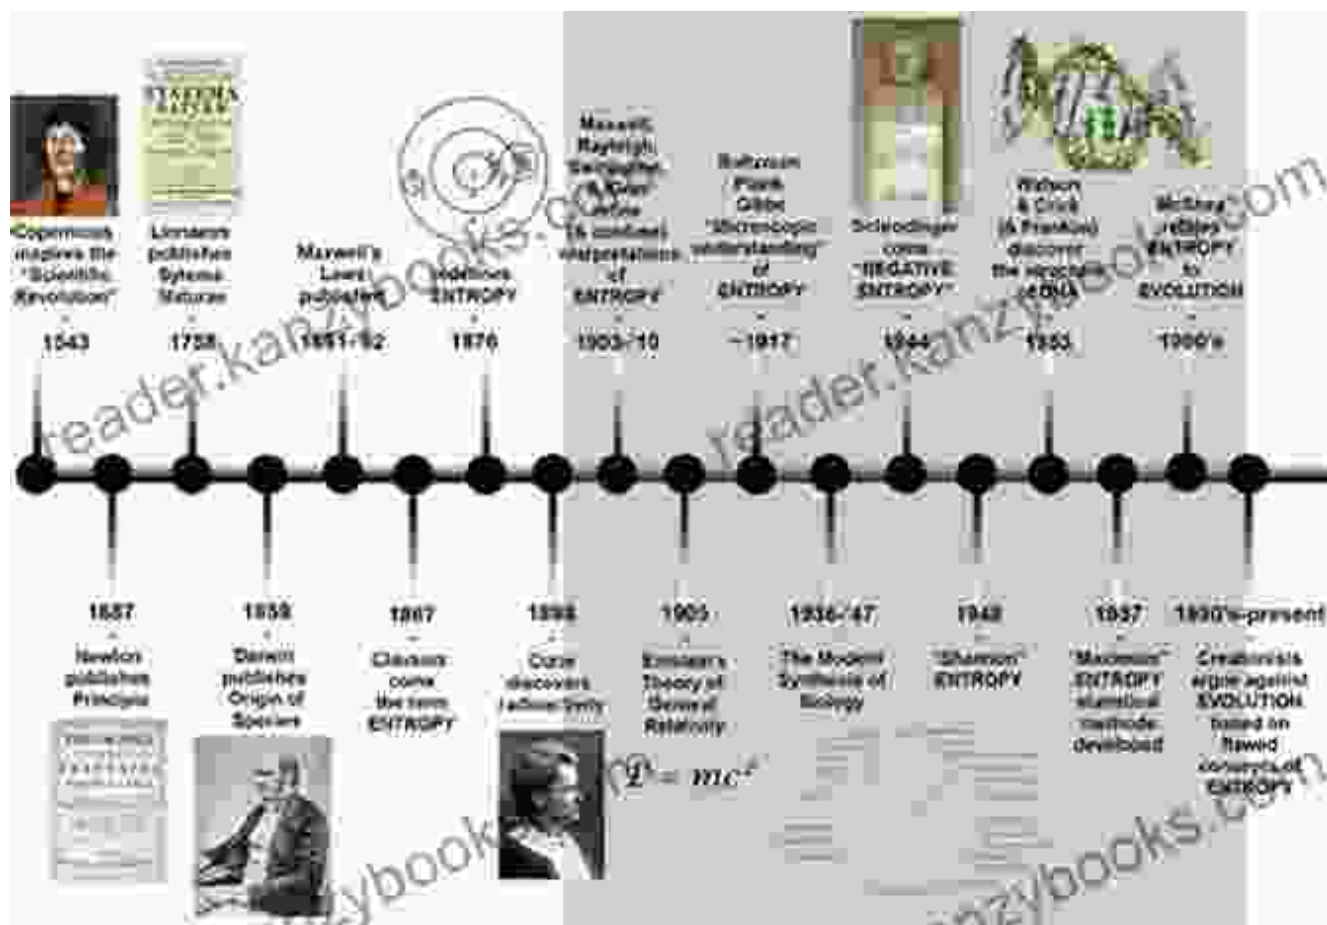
Copernicus initiates the "Scientific Revolution"
1543

Linnaeus publishes Sytema Naturae
1758

Maxwell's Laws published
1861-62

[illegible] redefines ENTROPY
1876

Maxwell, Rayleigh, Sackur, Tetrode & Lewis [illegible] combined interpretations of ENTROPY
1903-10

Boltzmann, Planck, Gibbs "Microscopic understanding" of ENTROPY
~1917

Schrodinger coins "NEGATIVE ENTROPY"
1944

Watson & Crick (& Franklin) discover the structure of DNA
1953

McShea relates ENTROPY to EVOLUTION
1990's

1687
Newton publishes Principia

1859
Darwin publishes Origin of Species

1867
Clausius coins the term ENTROPY

1898
Curie discovers radioactivity

1905
Einstein's Theory of General Relativity

$E = mc^2$

1936-47
The Modern Synthesis of Biology

1948
"Shannon" ENTROPY

1957
"Maxwellian" ENTROPY statistical methods developed

1990's-present
Creationists argue against EVOLUTION based on flawed concepts of ENTROPY

reader.kanzybooks.com
reader.kanzybooks.com
kanzybooks.com
kanzybooks.com